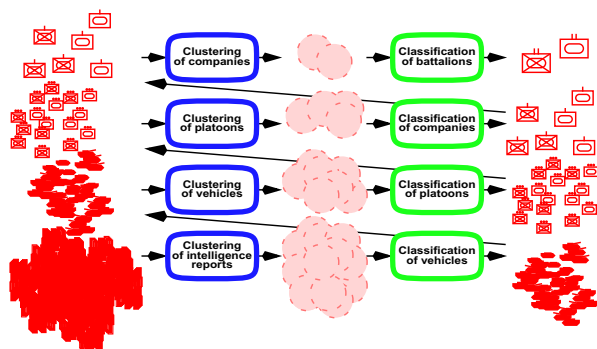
Clustering of companies

Classification of battalions

Clustering of platoons

Classification of companies

Clustering of vehicles

Classification of platoons

Clustering of intelligence reports

Classification of vehicles